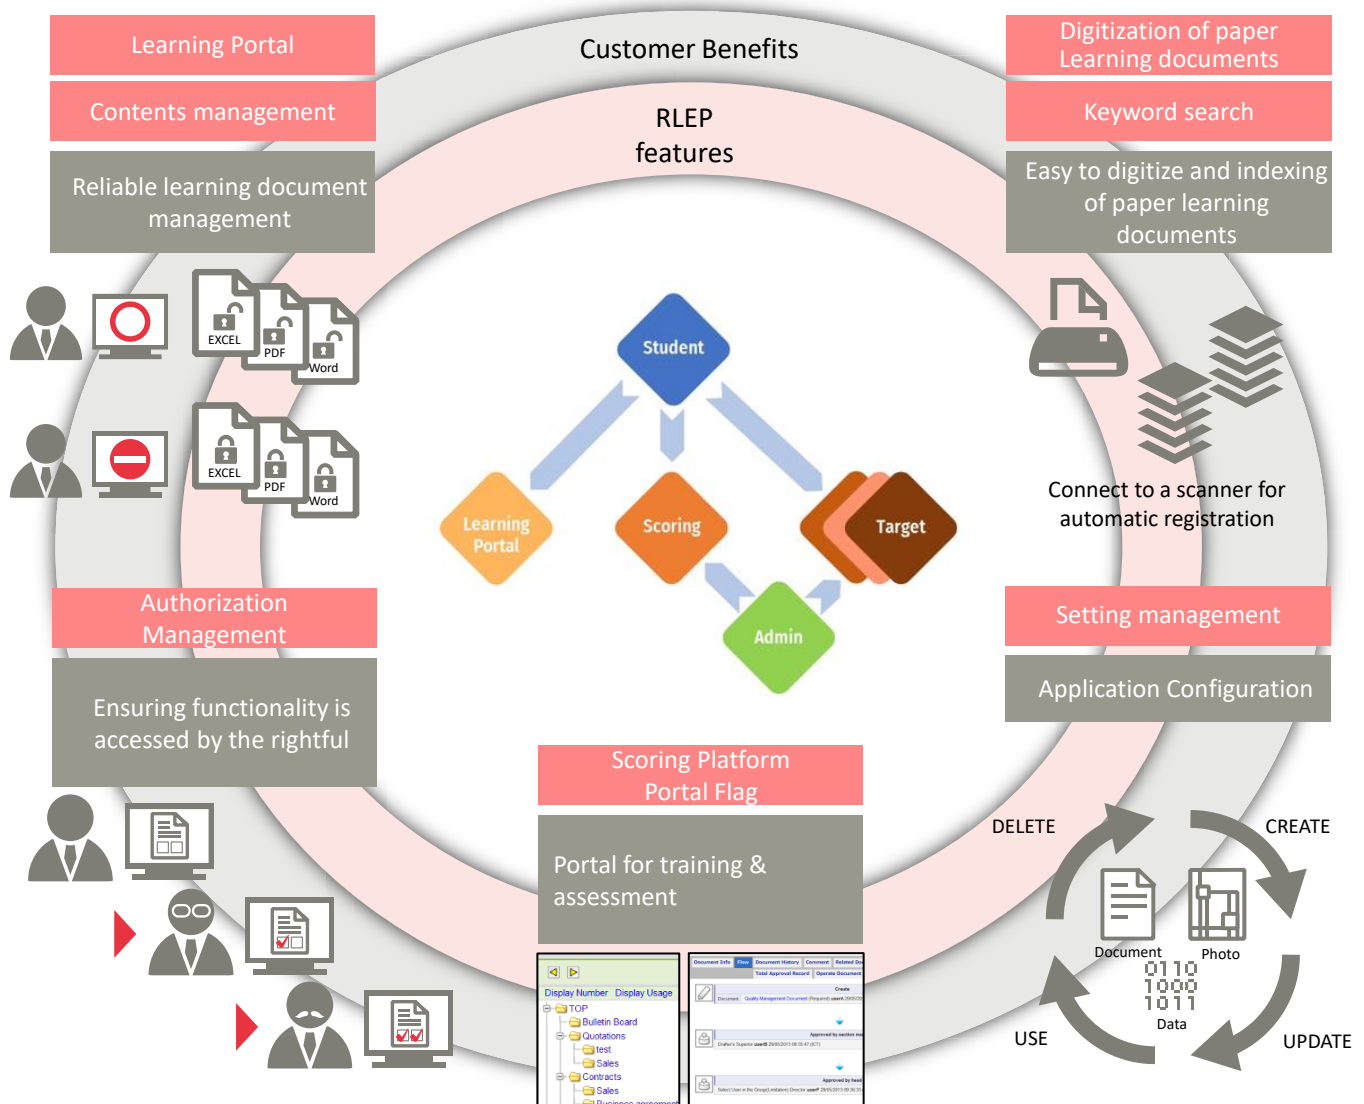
Learning Portal

Contents management

Reliable learning document management

Customer Benefits

RLEP features

Digitization of paper Learning documents

Keyword search

Easy to digitize and indexing of paper learning documents

EXCEL PDF Word

EXCEL PDF Word

Student

Learning Portal

Scoring

Target

Admin

Connect to a scanner for automatic registration

Authorization Management

Ensuring functionality is accessed by the rightful

Setting management

Application Configuration

Scoring Platform Portal Flag

Portal for training & assessment

DELETE

CREATE

Document

Photo

0110
1000
1011

Data

USE

UPDATE

Display Number Display Usage

TOP
Bulletin Board
Quotations
test
Sales
Contracts
Sales
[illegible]

Document Info Flow Document History Comment Related Do

Total Approval Record Operate Document

Create

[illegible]